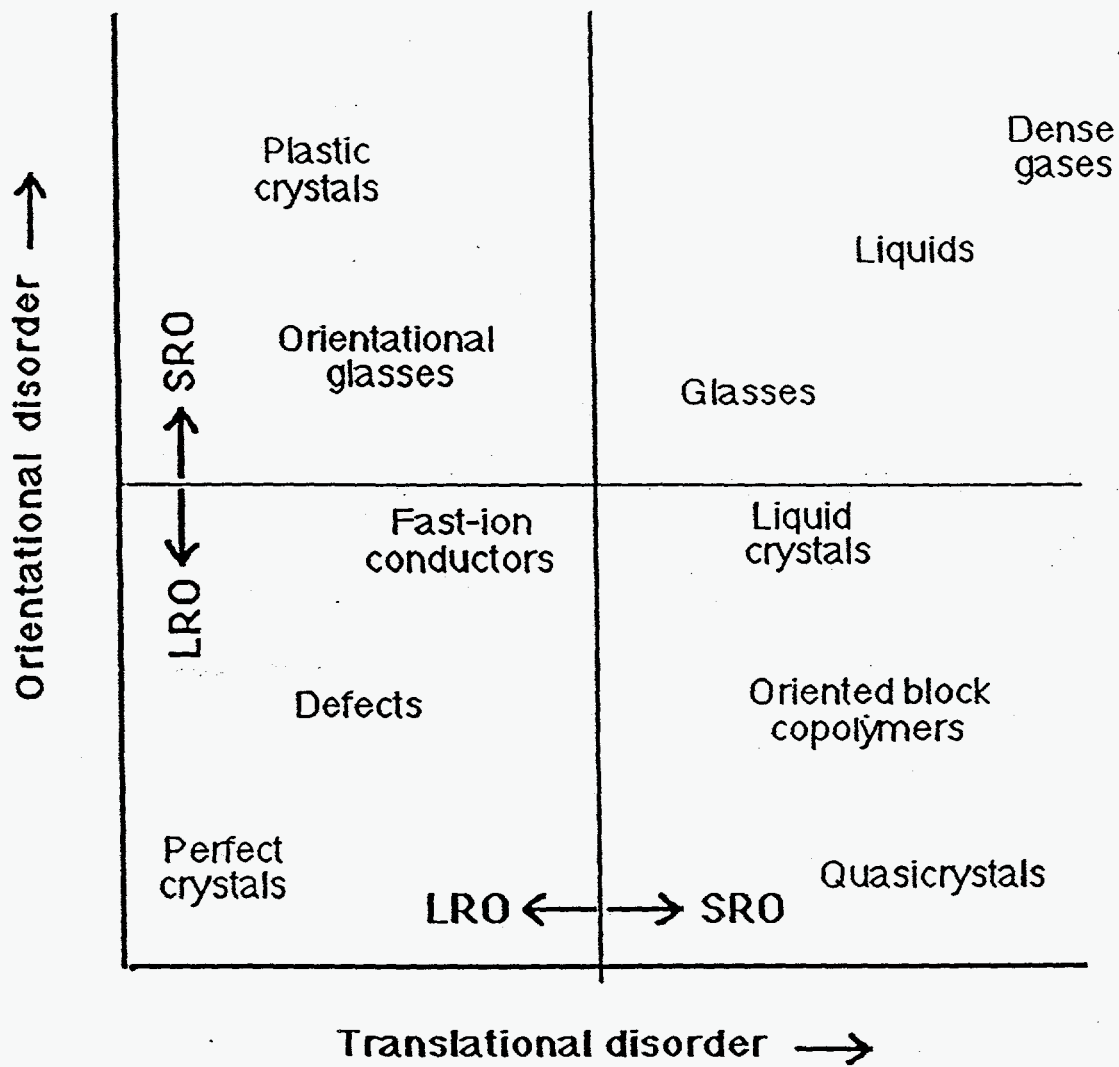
Orientational disorder

Plastic crystals

Dense gases

Liquids

SRO

Orientational glasses

Glasses

Fast-ion conductors

Liquid crystals

LRO

Defects

Oriented block copolymers

Perfect crystals

LRO

SRO

Quasicrystals

Translational disorder